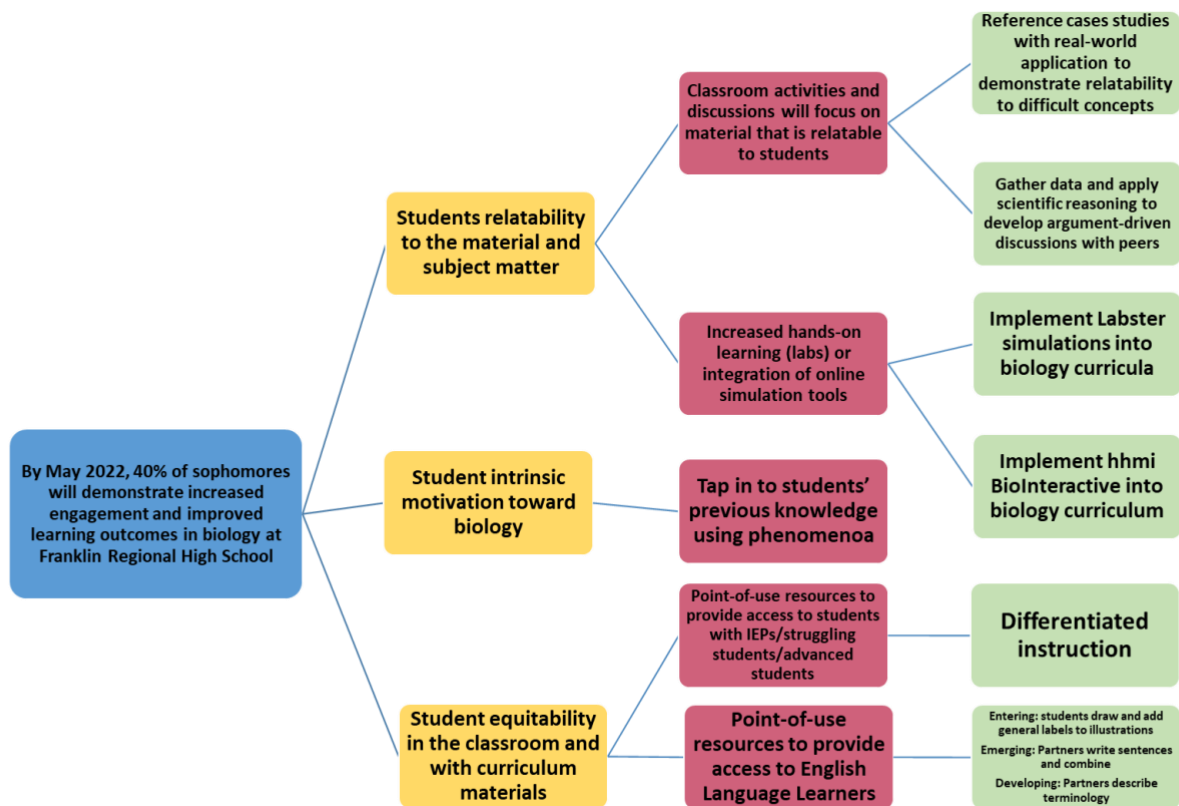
By May 2022, 40% of sophomores will demonstrate increased engagement and improved learning outcomes in biology at Franklin Regional High School

Students relatability to the material and subject matter

Classroom activities and discussions will focus on material that is relatable to students

Reference cases studies with real-world application to demonstrate relatability to difficult concepts

Gather data and apply scientific reasoning to develop argument-driven discussions with peers

Increased hands-on learning (labs) or integration of online simulation tools

Implement Labster simulations into biology curricula

Implement hhmi BioInteractive into biology curriculum

Student intrinsic motivation toward biology

Tap in to students' previous knowledge using phenomenoa

Student equitability in the classroom and with curriculum materials

Point-of-use resources to provide access to students with IEPs/struggling students/advanced students

Differentiated instruction

Point-of-use resources to provide access to English Language Learners

Entering: students draw and add general labels to illustrations
Emerging: Partners write sentences and combine
Developing: Partners describe terminology